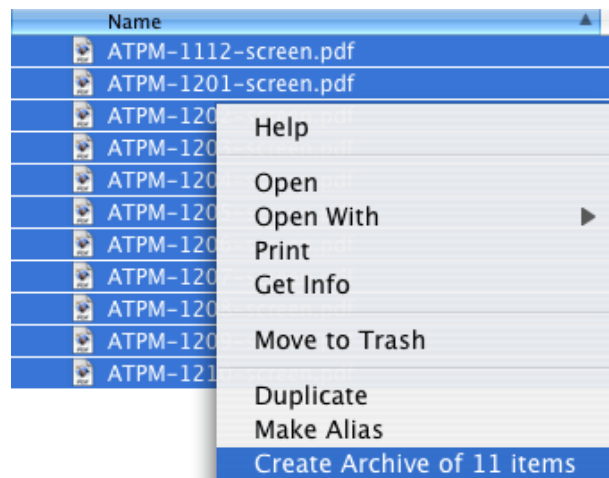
Name

ATPM-1112-screen.pdf
ATPM-1201-screen.pdf
ATPM-120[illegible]
ATPM-120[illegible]
ATPM-120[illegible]
ATPM-120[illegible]
ATPM-120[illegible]
ATPM-120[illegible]
ATPM-120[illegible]
ATPM-120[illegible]
ATPM-121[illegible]

Help
Open
Open With
Print
Get Info
Move to Trash
Duplicate
Make Alias
Create Archive of 11 items